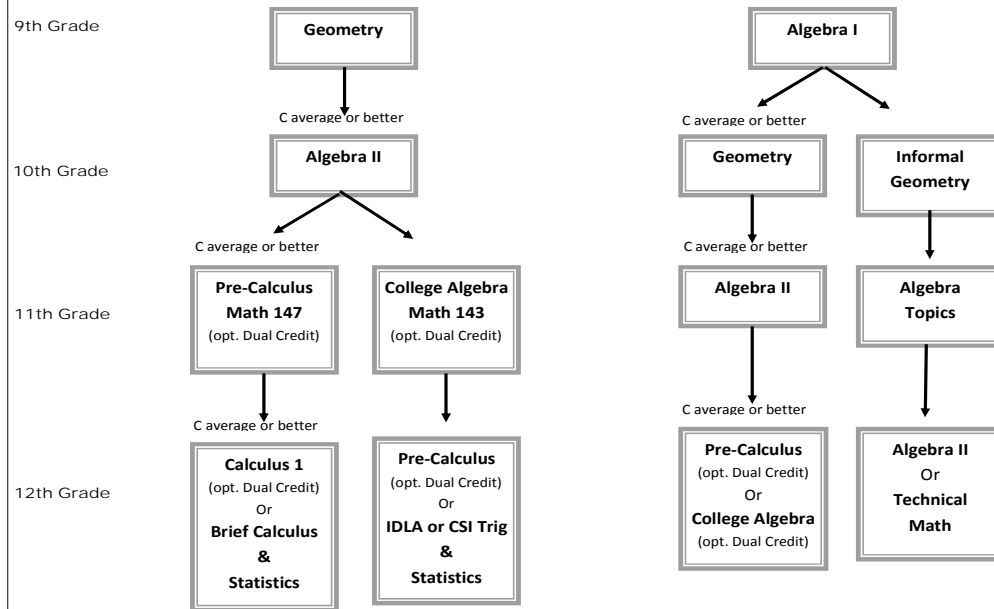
9th Grade

Geometry

C average or better

10th Grade

Algebra II

C average or better

11th Grade

Pre-Calculus Math 147 (opt. Dual Credit)

College Algebra Math 143 (opt. Dual Credit)

C average or better

12th Grade

Calculus 1 (opt. Dual Credit) Or Brief Calculus & Statistics

Pre-Calculus (opt. Dual Credit) Or IDLA or CSI Trig & Statistics

Algebra I

C average or better

Geometry

Informal Geometry

C average or better

Algebra II

Algebra Topics

C average or better

Pre-Calculus (opt. Dual Credit) Or College Algebra (opt. Dual Credit)

Algebra II Or Technical Math